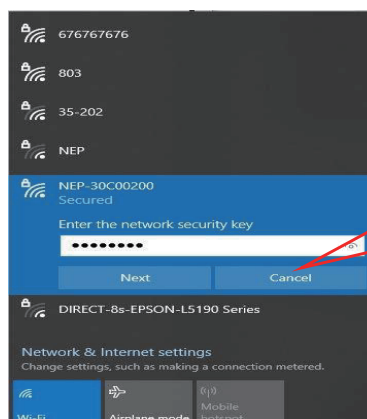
676767676

803

35-202

NEP

NEP-30C00200
Secured

Enter the network security key

••••••••

Next

Cancel

DIRECT-8s-EPSON-L5190 Series

Network & Internet settings
Change settings, such as making a connection metered.

Wi-Fi

Airplane mode

Mobile hotspot